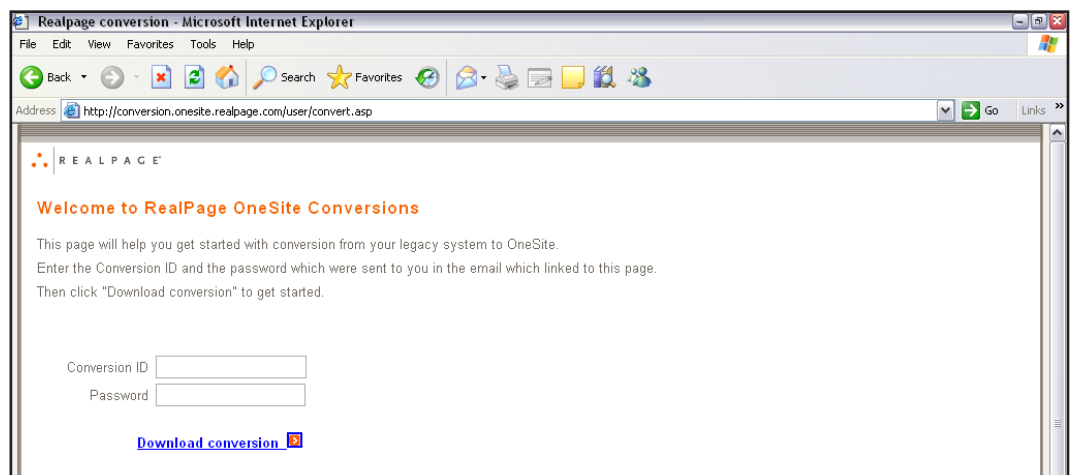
Realpage conversion - Microsoft Internet Explorer

File Edit View Favorites Tools Help

Back Search Favorites

Address http://conversion.onesite.realpage.com/user/convert.asp Go Links »

REALPAGE

Welcome to RealPage OneSite Conversions

This page will help you get started with conversion from your legacy system to OneSite.

Enter the Conversion ID and the password which were sent to you in the email which linked to this page.

Then click "Download conversion" to get started.

Conversion ID

Password

Download conversion